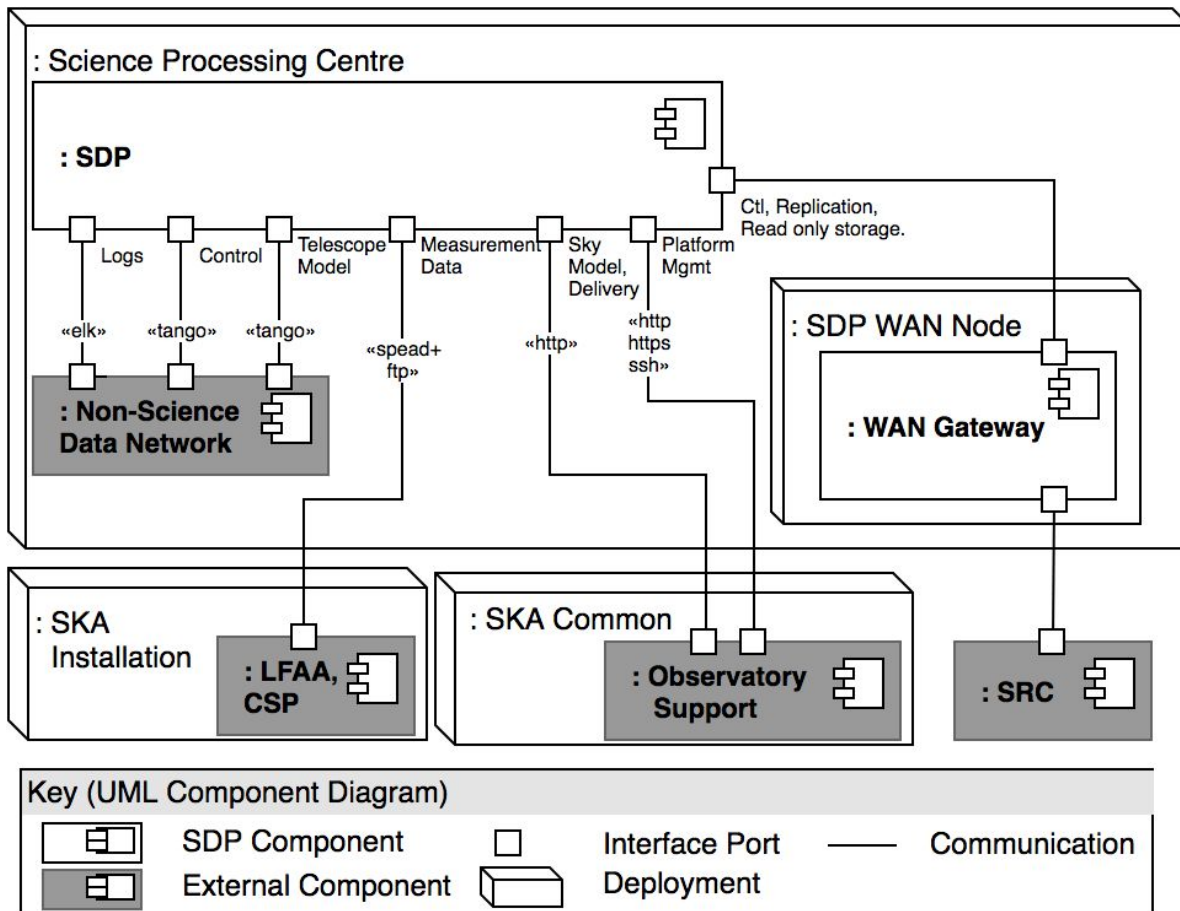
: Science Processing Centre

: SDP

Ctl, Replication, Read only storage.

Logs

Control

Telescope Model

Measurement Data

Sky Model, Delivery

Platform Mgmt

«elk»

«tango»

«tango»

«spead+ ftp»

«http»

«http https ssh»

: Non-Science Data Network

: SDP WAN Node

: WAN Gateway

: SKA Installation

: LFAA, CSP

: SKA Common

: Observatory Support

: SRC

Key (UML Component Diagram)

SDP Component

Interface Port

Communication

External Component

Deployment